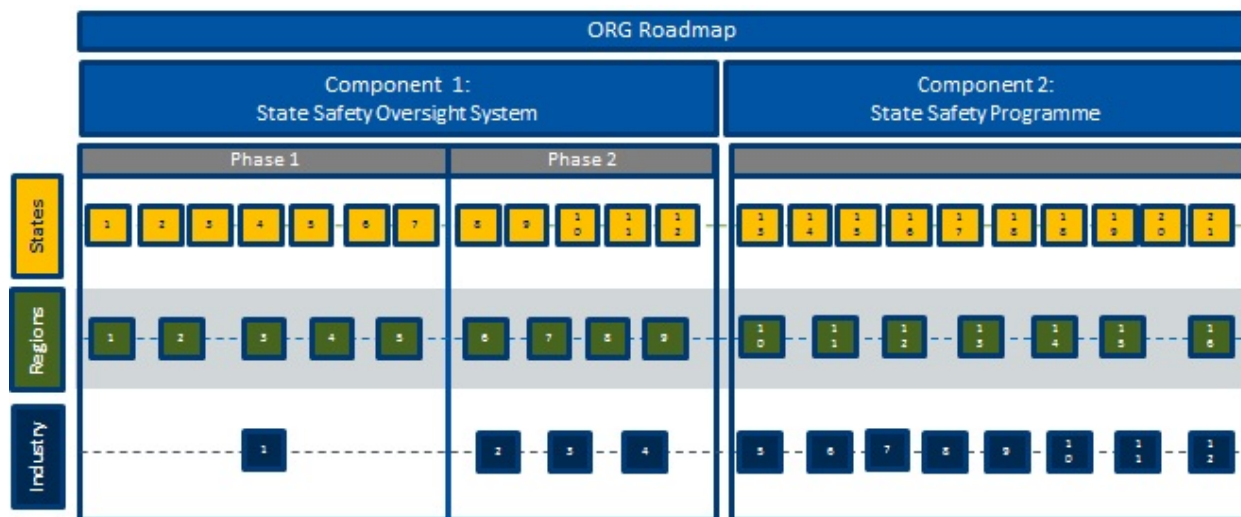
ORG Roadmap

Component 1:
State Safety Oversight System

Component 2:
State Safety Programme

Phase 1

Phase 2

States

1 2 3 4 5 6 7 8 9 10 11 12 13 14 15 16 17 18 18 19 20 21

Regions

1 2 3 4 5 6 7 8 9 10 11 12 13 14 15 16

Industry

1 2 3 4 5 6 7 8 9 10 11 12